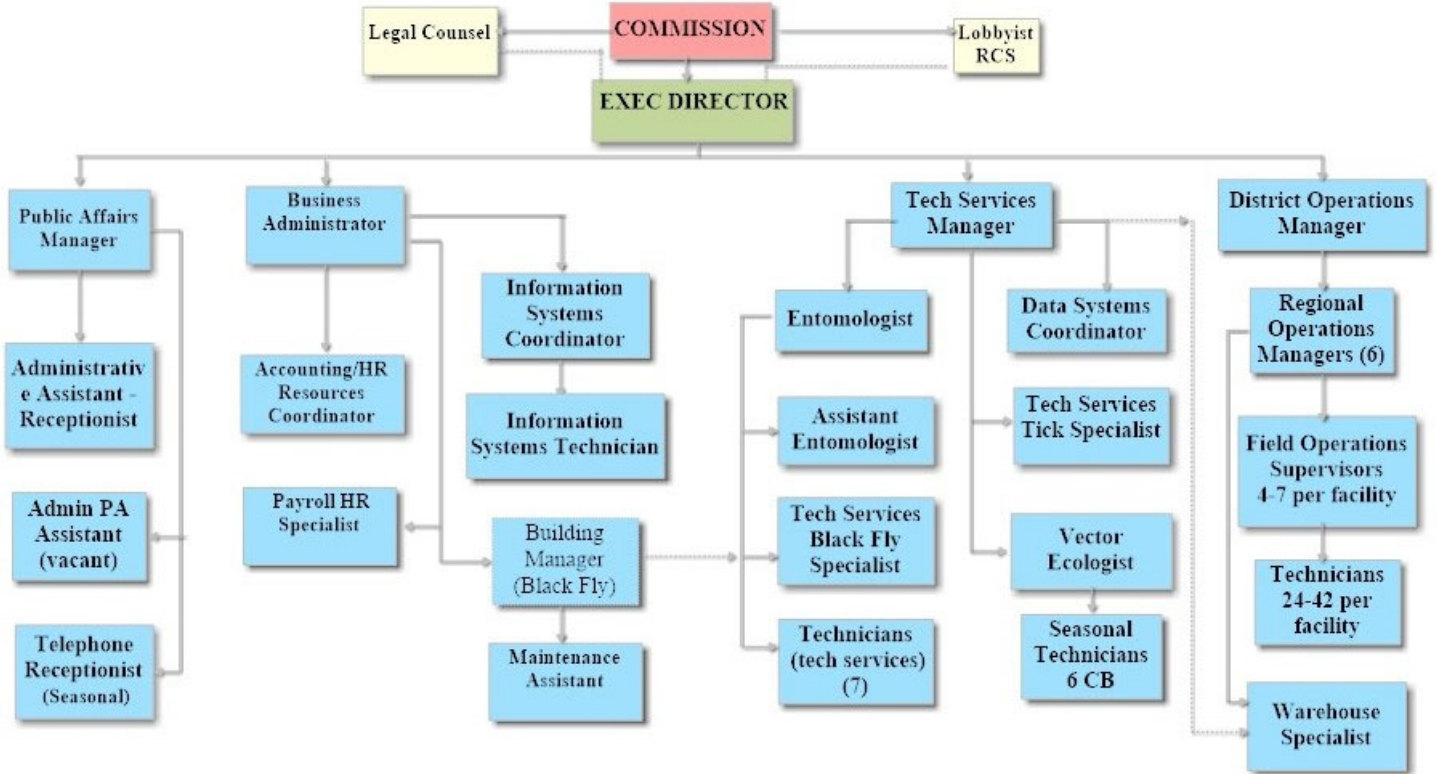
Legal Counsel

COMMISSION

Lobbyist RCS

EXEC DIRECTOR

Public Affairs Manager

Administrativ e Assistant - Receptionist

Admin PA Assistant (vacant)

Telephone Receptionist (Seasonal)

Business Administrator

Accounting/HR Resources Coordinator

Payroll HR Specialist

Information Systems Coordinator

Information Systems Technician

Building Manager (Black Fly)

Maintenance Assistant

Tech Services Manager

Entomologist

Assistant Entomologist

Tech Services Black Fly Specialist

Technicians (tech services) (7)

Data Systems Coordinator

Tech Services Tick Specialist

Vector Ecologist

Seasonal Technicians 6 CB

District Operations Manager

Regional Operations Managers (6)

Field Operations Supervisors 4-7 per facility

Technicians 24-42 per facility

Warehouse Specialist